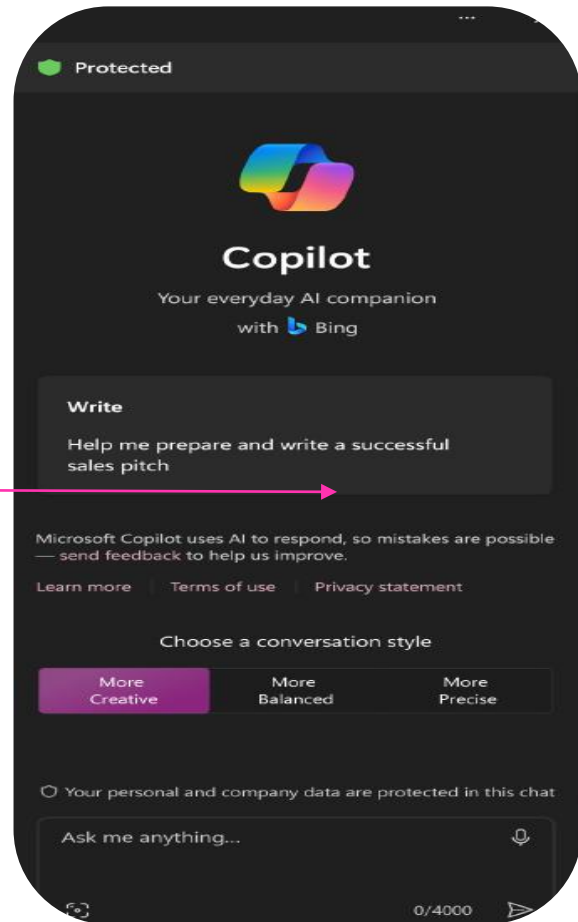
Protected

Copilot

Your everyday AI companion

with Bing

Write

Help me prepare and write a successful sales pitch

Microsoft Copilot uses AI to respond, so mistakes are possible — send feedback to help us improve.

Learn more | Terms of use | Privacy statement

Choose a conversation style

More Creative

More Balanced

More Precise

Your personal and company data are protected in this chat

Ask me anything...

0/4000